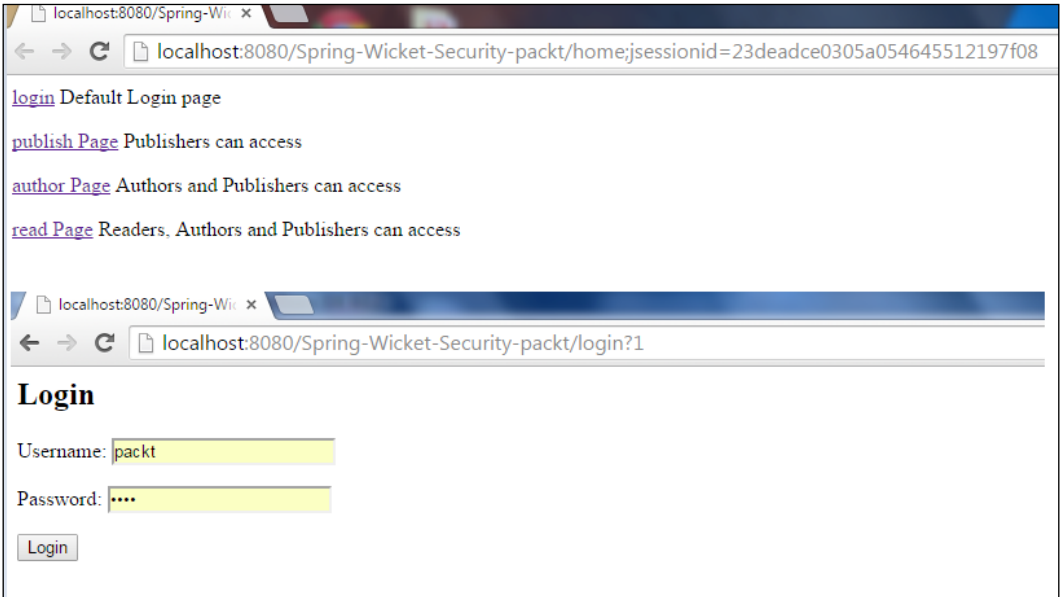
localhost:8080/Spring-Wic ×

localhost:8080/Spring-Wicket-Security-packt/home;jsessionid=23deadce0305a054645512197f08

login Default Login page

publish Page Publishers can access

author Page Authors and Publishers can access

read Page Readers, Authors and Publishers can access

localhost:8080/Spring-Wic ×

localhost:8080/Spring-Wicket-Security-packt/login?1

Login

Username: packt

Password: •••••

Login